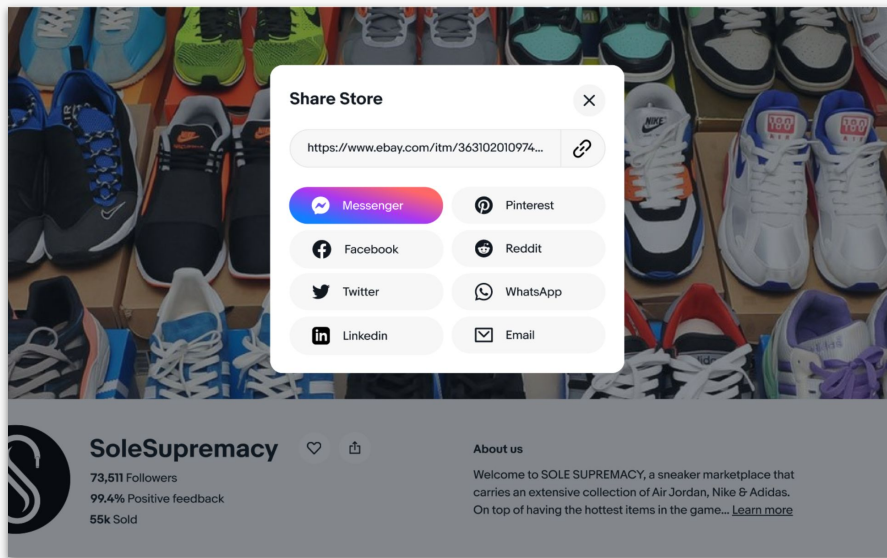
Share Store

https://www.ebay.com/itm/363102010974...

Messenger
Pinterest
Facebook
Reddit
Twitter
WhatsApp
Linkedin
Email

NIKE

SoleSupremacy
73,511 Followers
99.4% Positive feedback
55k Sold

About us
Welcome to SOLE SUPREMACY, a sneaker marketplace that carries an extensive collection of Air Jordan, Nike & Adidas. On top of having the hottest items in the game... Learn more